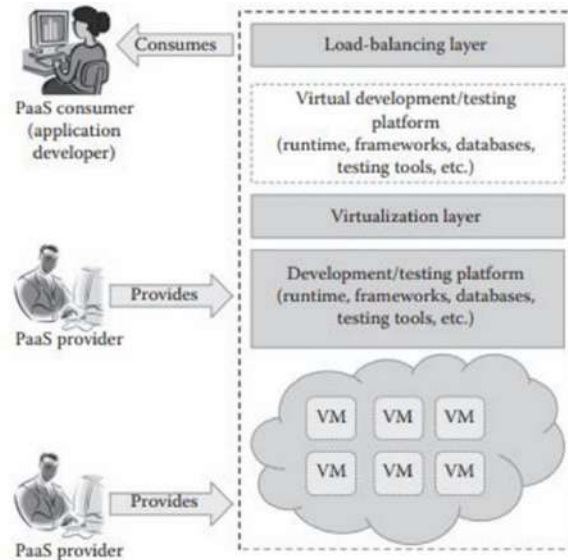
Consumes

PaaS consumer (application developer)

Load-balancing layer

Virtual development/testing platform (runtime, frameworks, databases, testing tools, etc.)

Virtualization layer

Provides

PaaS provider

Development/testing platform (runtime, frameworks, databases, testing tools, etc.)

VM VM VM

VM VM VM

Provides

PaaS provider